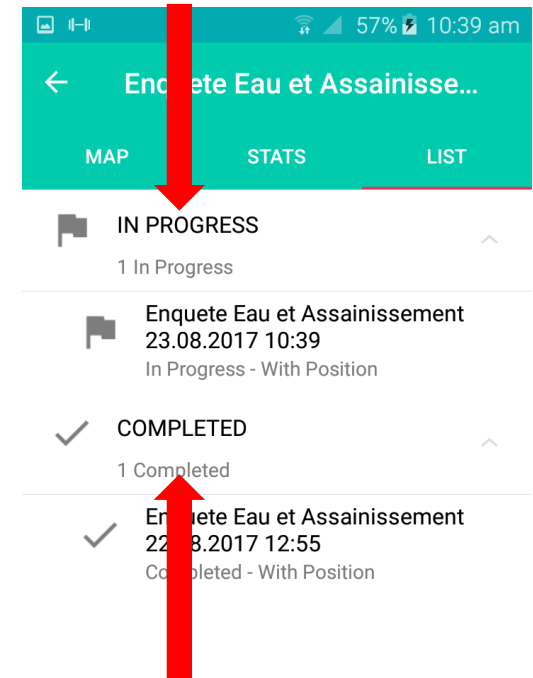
57% 10:39 am

En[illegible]ete Eau et Assainisse...

MAP

STATS

LIST

IN PROGRESS

1 In Progress

Enquete Eau et Assainissement
23.08.2017 10:39
In Progress - With Position

COMPLETED

1 Completed

En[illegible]ete Eau et Assainissement
22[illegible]8.2017 12:55
Co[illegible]leted - With Position